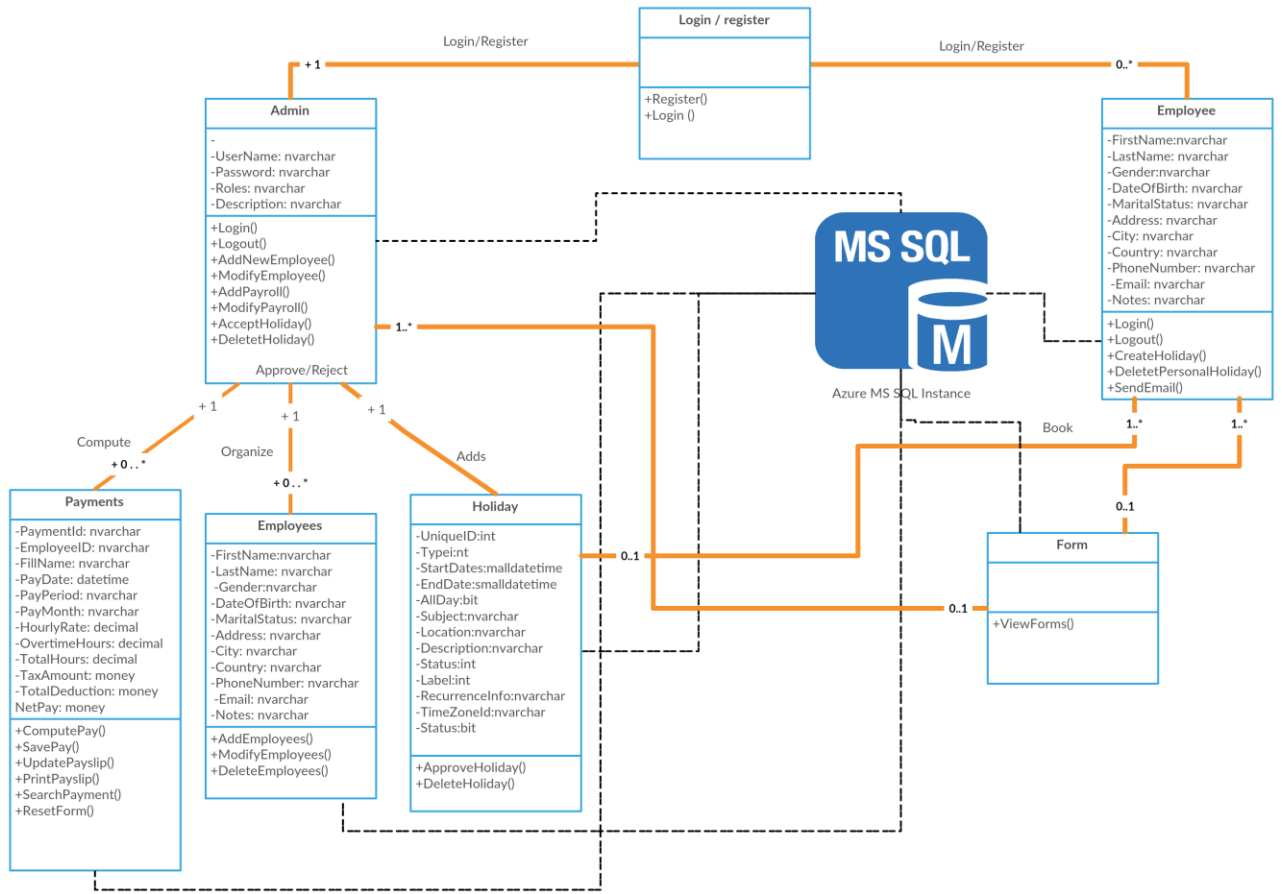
Login / register

+Register()
+Login ()

Login/Register

+ 1

Login/Register

0..*

Admin

-
-UserName: nvarchar
-Password: nvarchar
-Roles: nvarchar
-Description: nvarchar

+Login()
+Logout()
+AddNewEmployee()
+ModifyEmployee()
+AddPayroll()
+ModifyPayroll()
+AcceptHoliday()
+DeletetHoliday()

Approve/Reject

1..*

MS SQL

M

Azure MS SQL Instance

Employee

-FirstName:nvarchar
-LastName: nvarchar
-Gender:nvarchar
-DateOfBirth: nvarchar
-MaritalStatus: nvarchar
-Address: nvarchar
-City: nvarchar
-Country: nvarchar
-PhoneNumber: nvarchar
-Email: nvarchar
-Notes: nvarchar

+Login()
+Logout()
+CreateHoliday()
+DeletetPersonalHoliday()
+SendEmail()

Book

1..*

1..*

0..1

+ 1

Compute

+ 0 . . *

+ 1

Organize

+ 0 . . *

+ 1

Adds

Payments

-PaymentId: nvarchar
-EmployeeID: nvarchar
-FillName: nvarchar
-PayDate: datetime
-PayPeriod: nvarchar
-PayMonth: nvarchar
-HourlyRate: decimal
-OvertimeHours: decimal
-TotalHours: decimal
-TaxAmount: money
-TotalDeduction: money
NetPay: money

+ComputePay()
+SavePay()
+UpdatePayslip()
+PrintPayslip()
+SearchPayment()
+ResetForm()

Employees

-FirstName:nvarchar
-LastName: nvarchar
-Gender:nvarchar
-DateOfBirth: nvarchar
-MaritalStatus: nvarchar
-Address: nvarchar
-City: nvarchar
-Country: nvarchar
-PhoneNumber: nvarchar
-Email: nvarchar
-Notes: nvarchar

+AddEmployees()
+ModifyEmployees()
+DeleteEmployees()

Holiday

-UniqueID:int
-Typei:nt
-StartDates:malldatetime
-EndDate:smalldatetime
-AllDay:bit
-Subject:nvarchar
-Location:nvarchar
-Description:nvarchar
-Status:int
-Label:int
-RecurrenceInfo:nvarchar
-TimeZoneId:nvarchar
-Status:bit

+ApproveHoliday()
+DeleteHoliday()

0..1

0..1

Form

+ViewForms()